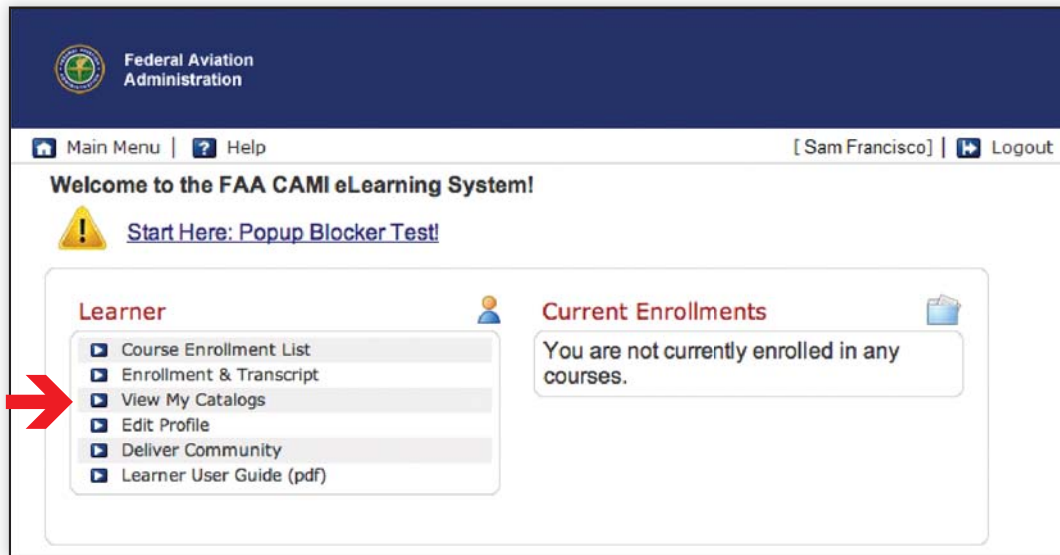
Federal Aviation Administration

Main Menu | Help

[ Sam Francisco] | Logout

Welcome to the FAA CAMI eLearning System!

Start Here: Popup Blocker Test!

Learner

Course Enrollment List
Enrollment & Transcript
View My Catalogs
Edit Profile
Deliver Community
Learner User Guide (pdf)

Current Enrollments

You are not currently enrolled in any courses.